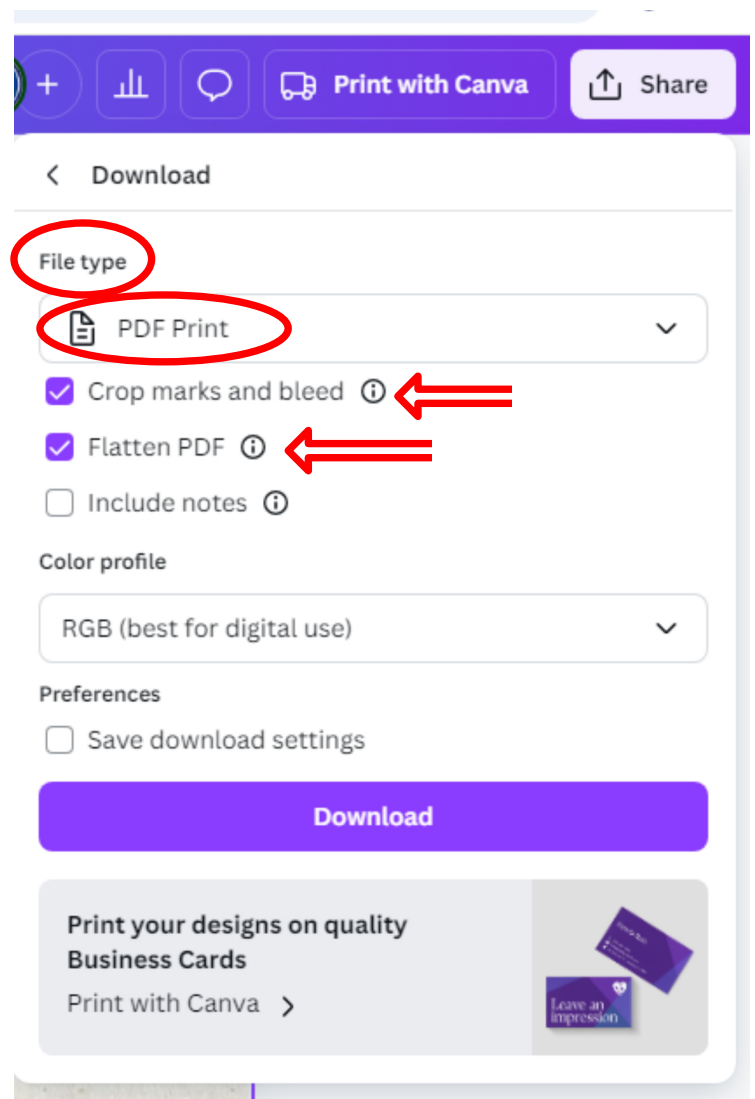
+

Print with Canva

Share

Download

File type

PDF Print

Crop marks and bleed

Flatten PDF

Include notes

Color profile

RGB (best for digital use)

Preferences

Save download settings

Download

Print your designs on quality Business Cards

Print with Canva

Leave an impression